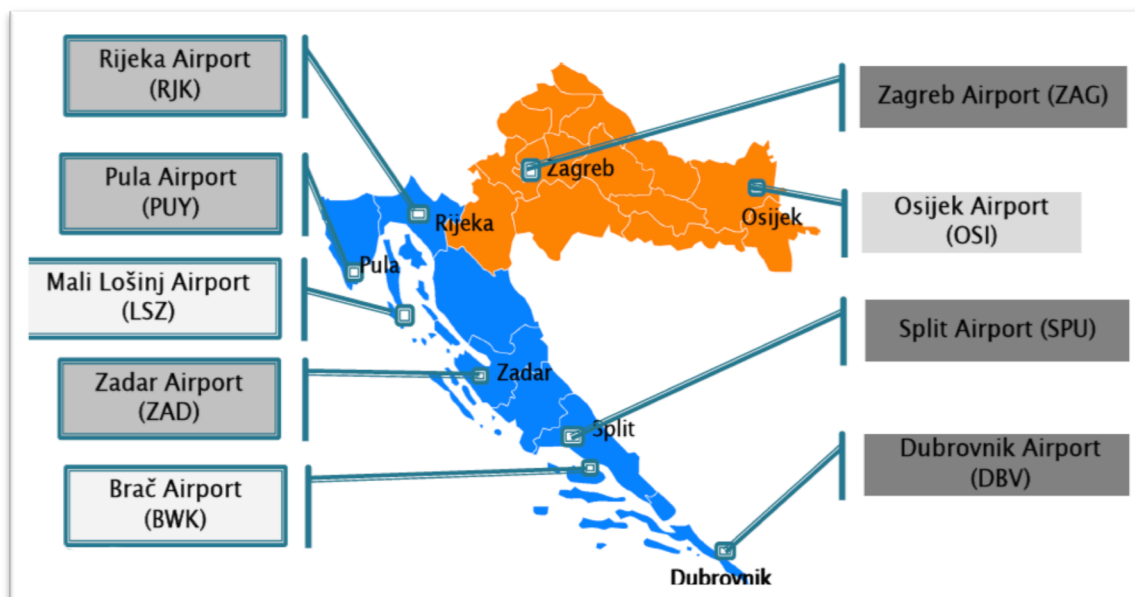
Rijeka Airport (RJK)

Zagreb Airport (ZAG)

Pula Airport (PUY)

Osijek Airport (OSI)

Mali Lošinj Airport (LSZ)

Split Airport (SPU)

Zadar Airport (ZAD)

Dubrovnik Airport (DBV)

Brač Airport (BWK)

Zagreb

Osijek

Rijeka

Pula

Zadar

Split

Dubrovnik